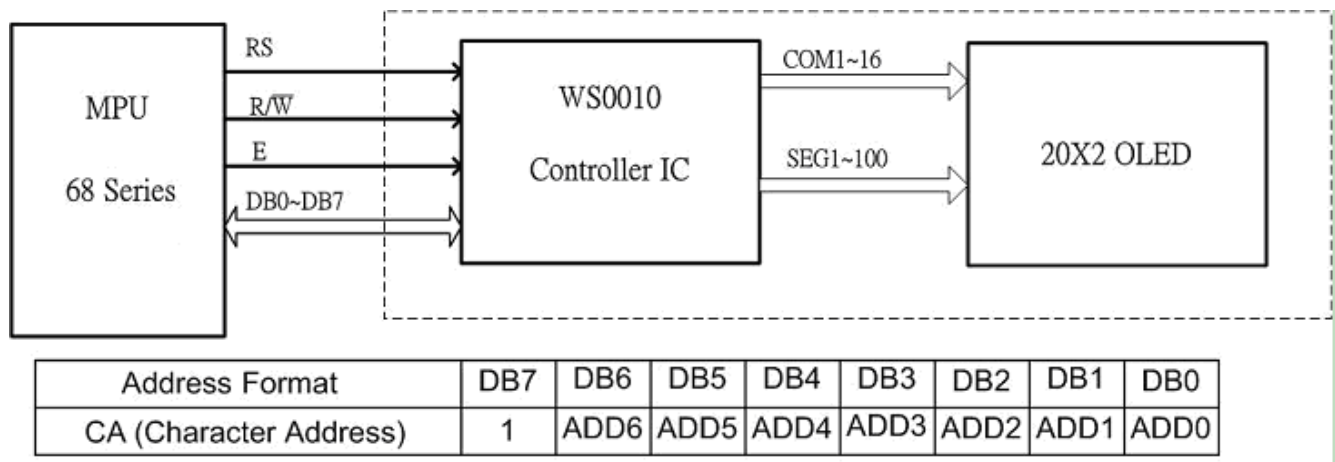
MPU

68 Series

RS

R/$\overline{W}$

E

DB0~DB7

WS0010

Controller IC

COM1~16

SEG1~100

20X2 OLED

| Address Format | DB7 | DB6 | DB5 | DB4 | DB3 | DB2 | DB1 | DB0 |
|---|---|---|---|---|---|---|---|---|
| CA (Character Address) | 1 | ADD6 | ADD5 | ADD4 | ADD3 | ADD2 | ADD1 | ADD0 |